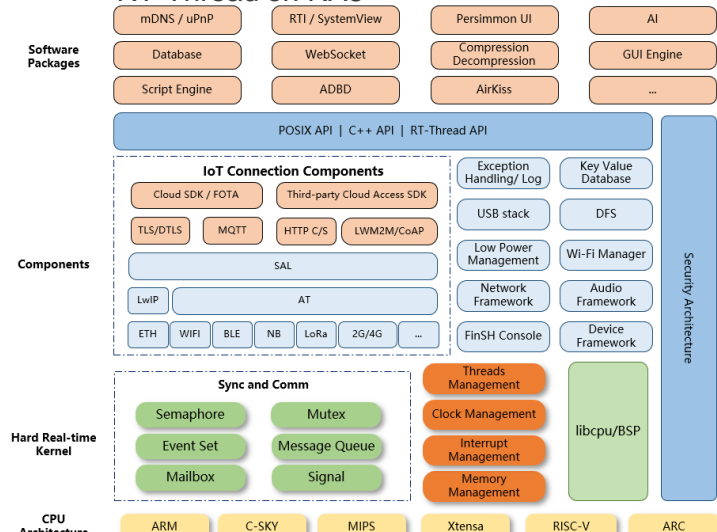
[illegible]

Software Packages

mDNS / uPnP

RTI / SystemView

Persimmon UI

AI

Database

WebSocket

Compression Decompression

GUI Engine

Script Engine

ADBD

AirKiss

...

POSIX API | C++ API | RT-Thread API

Security Architecture

Components

IoT Connection Components

Cloud SDK / FOTA

Third-party Cloud Access SDK

TLS/DTLS

MQTT

HTTP C/S

LWM2M/CoAP

SAL

LwIP

AT

ETH

WIFI

BLE

NB

LoRa

2G/4G

...

Exception Handling/ Log

Key Value Database

USB stack

DFS

Low Power Management

Wi-Fi Manager

Network Framework

Audio Framework

FinSH Console

Device Framework

Hard Real-time Kernel

Sync and Comm

Semaphore

Mutex

Event Set

Message Queue

Mailbox

Signal

Threads Management

Clock Management

Interrupt Management

Memory Management

libcpu/BSP

CPU Architecture

ARM

C-SKY

MIPS

Xtensa

RISC-V

ARC